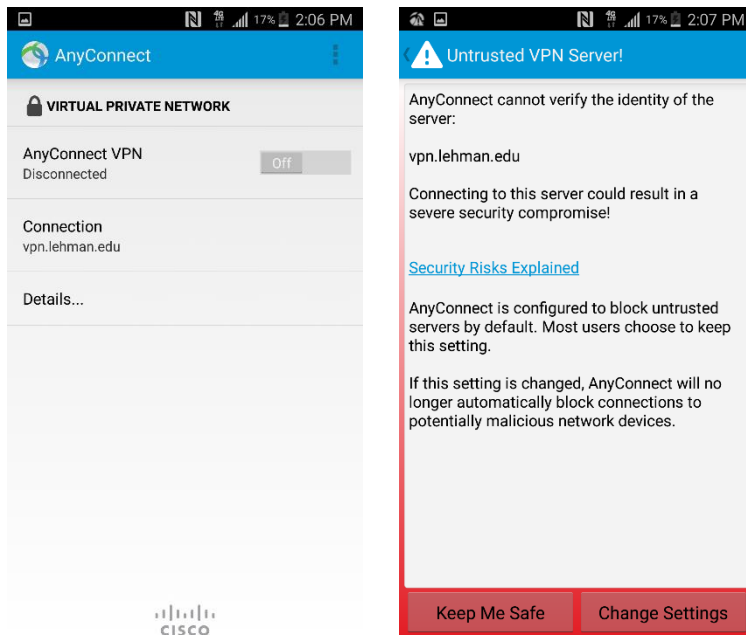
17% 2:06 PM

AnyConnect

VIRTUAL PRIVATE NETWORK

AnyConnect VPN
Disconnected

Off

Connection
vpn.lehman.edu

Details...

CISCO

17% 2:07 PM

Untrusted VPN Server!

AnyConnect cannot verify the identity of the server:

vpn.lehman.edu

Connecting to this server could result in a severe security compromise!

Security Risks Explained

AnyConnect is configured to block untrusted servers by default. Most users choose to keep this setting.

If this setting is changed, AnyConnect will no longer automatically block connections to potentially malicious network devices.

Keep Me Safe

Change Settings